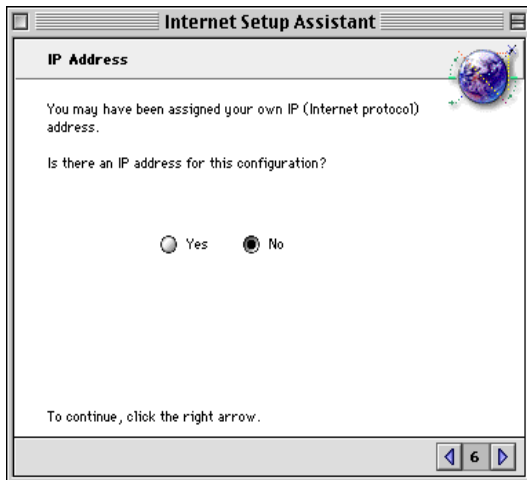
Internet Setup Assistant

IP Address

You may have been assigned your own IP (Internet protocol) address.

Is there an IP address for this configuration?

Yes No

To continue, click the right arrow.

6